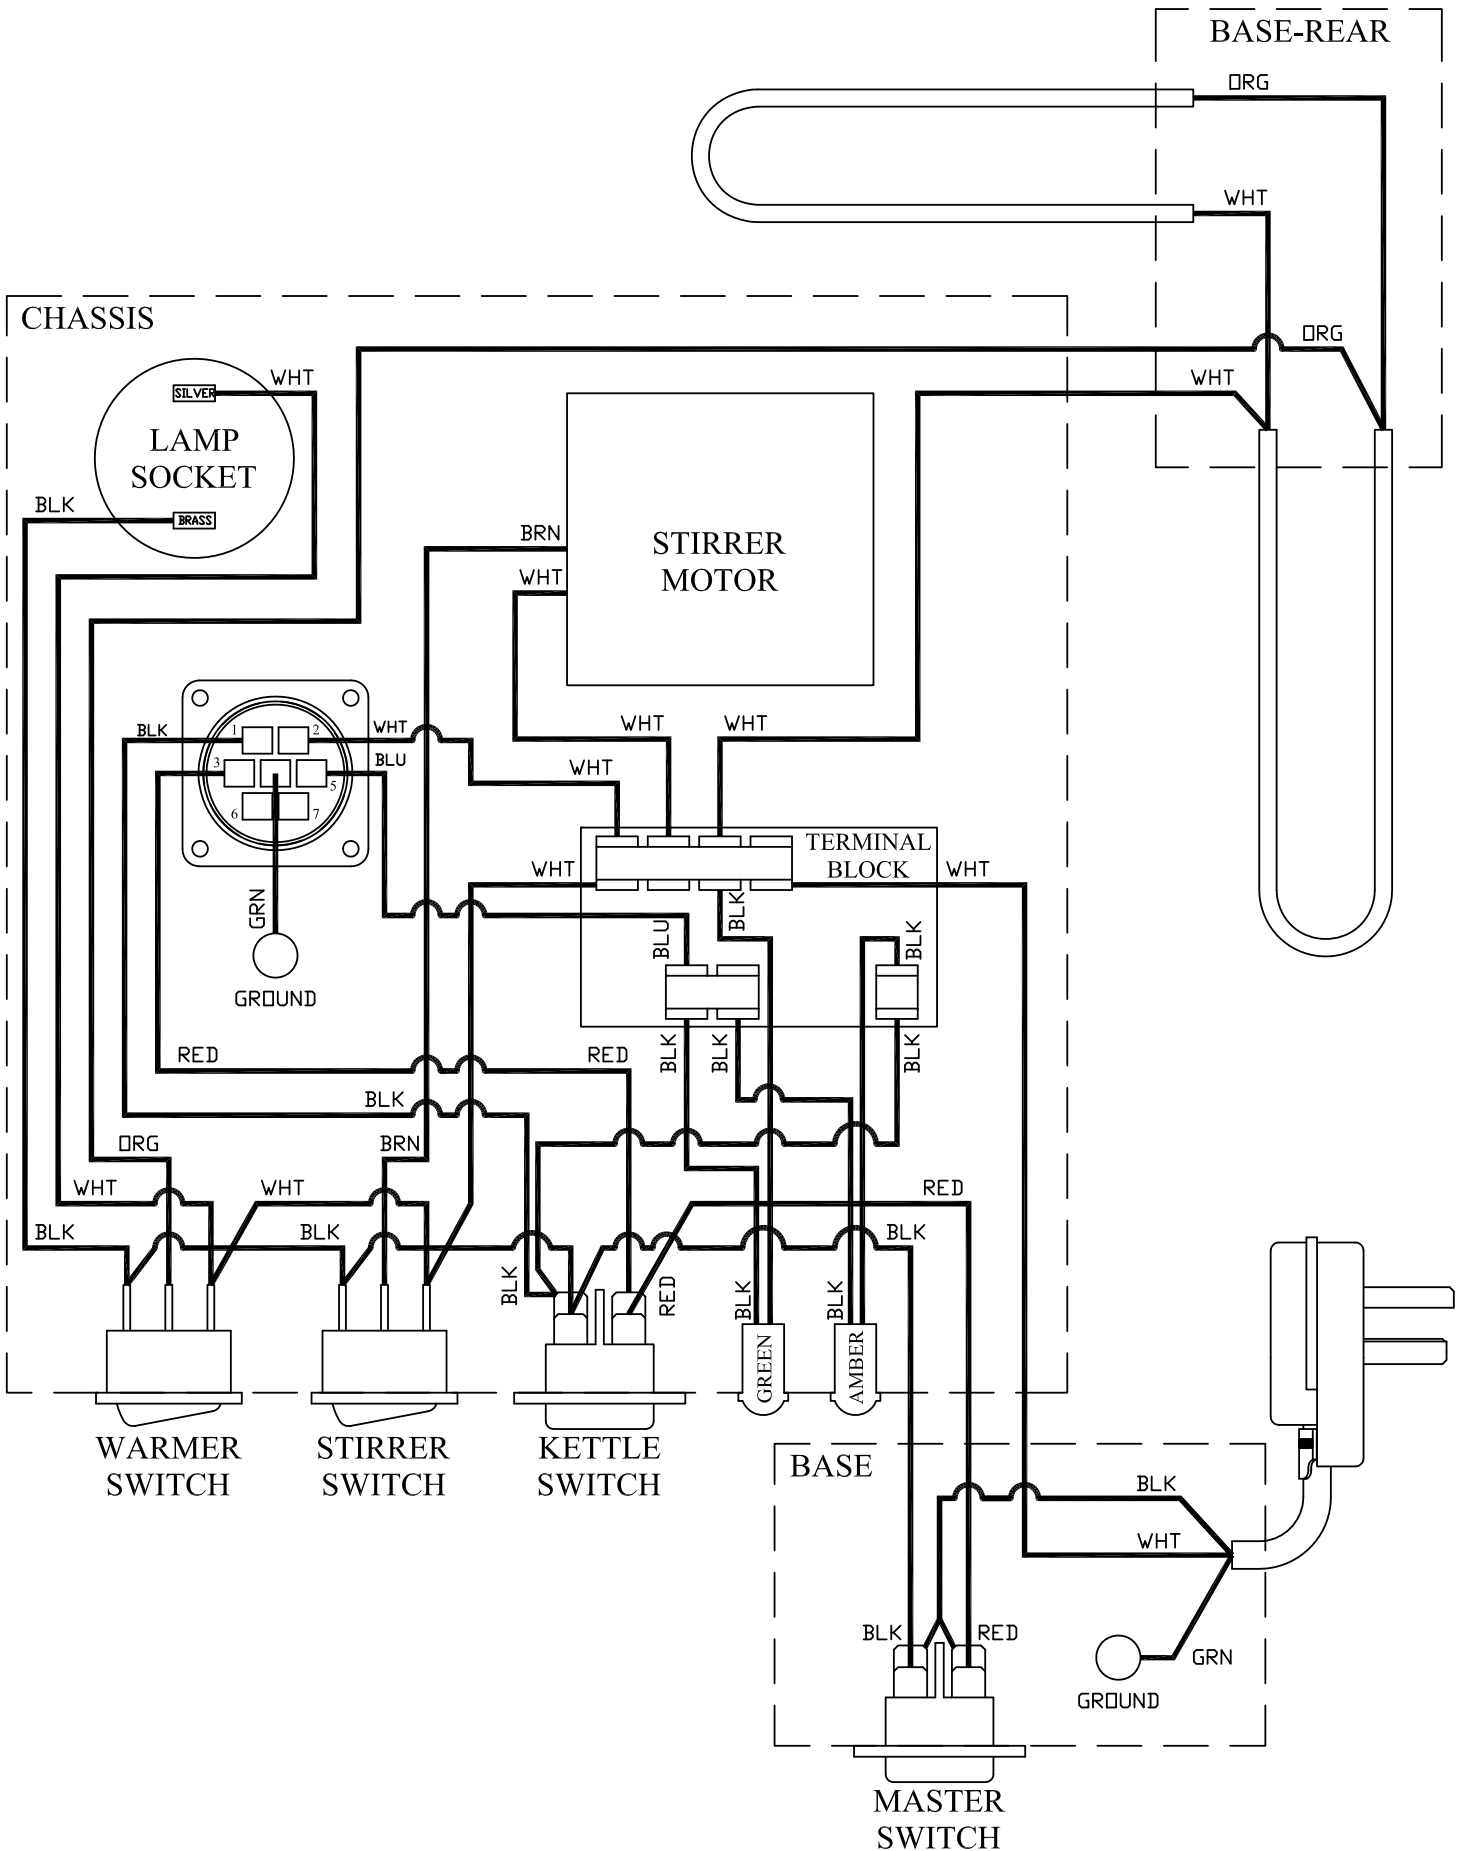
BASE-REAR

ORG

WHT

CHASSIS

ORG

WHT

WHT

SILVER

LAMP SOCKET

BLK

BRASS

BRN

STIRRER MOTOR

WHT

BLK

1

2

WHT

3

5

BLU

6

7

WHT

WHT

WHT

TERMINAL BLOCK

WHT

WHT

BLK

GRN

BLU

BLK

GROUND

RED

RED

BLK

BLK

BLK

BLK

ORG

BRN

WHT

WHT

RED

BLK

BLK

BLK

BLK

RED

BLK

BLK

GREEN

AMBER

WARMER SWITCH

STIRRER SWITCH

KETTLE SWITCH

BASE

BLK

WHT

BLK

RED

GRN

GROUND

MASTER SWITCH